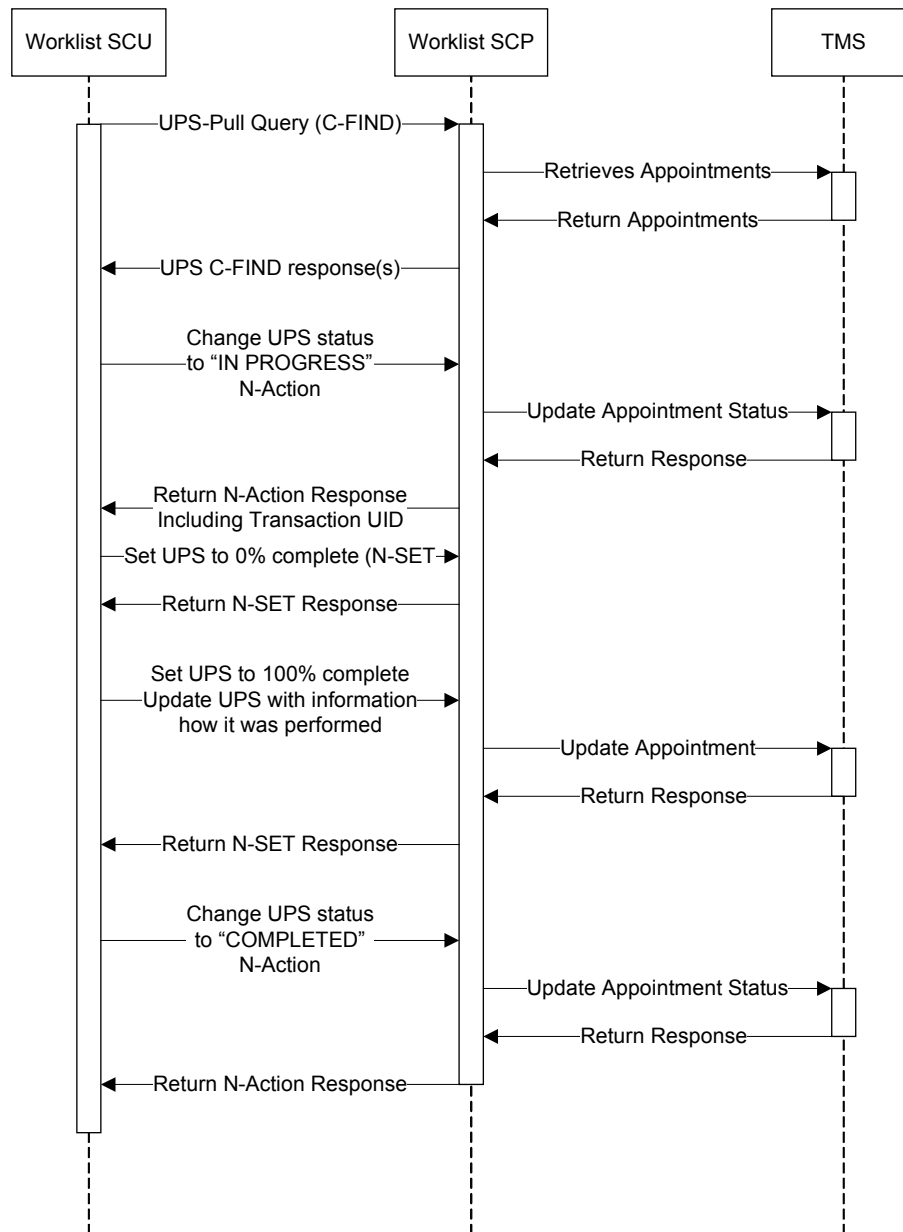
Worklist SCU

Worklist SCP

TMS

UPS-Pull Query (C-FIND)

Retrieves Appointments

Return Appointments

UPS C-FIND response(s)

Change UPS status to “IN PROGRESS” N-Action

Update Appointment Status

Return Response

Return N-Action Response Including Transaction UID

Set UPS to 0% complete (N-SET

Return N-SET Response

Set UPS to 100% complete Update UPS with information how it was performed

Update Appointment

Return Response

Return N-SET Response

Change UPS status to “COMPLETED” N-Action

Update Appointment Status

Return Response

Return N-Action Response